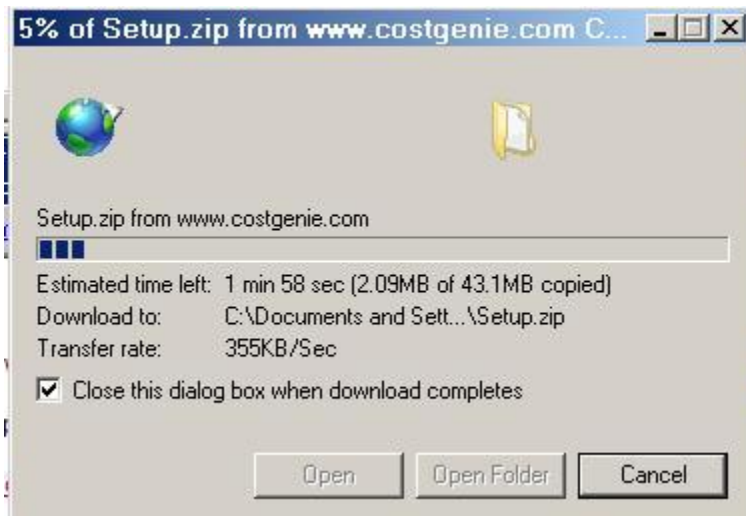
5% of Setup.zip from www.costgenie.com C...

Setup.zip from www.costgenie.com

Estimated time left: 1 min 58 sec (2.09MB of 43.1MB copied)
Download to: C:\Documents and Sett...\Setup.zip
Transfer rate: 355KB/Sec

Close this dialog box when download completes

Open | Open Folder | Cancel